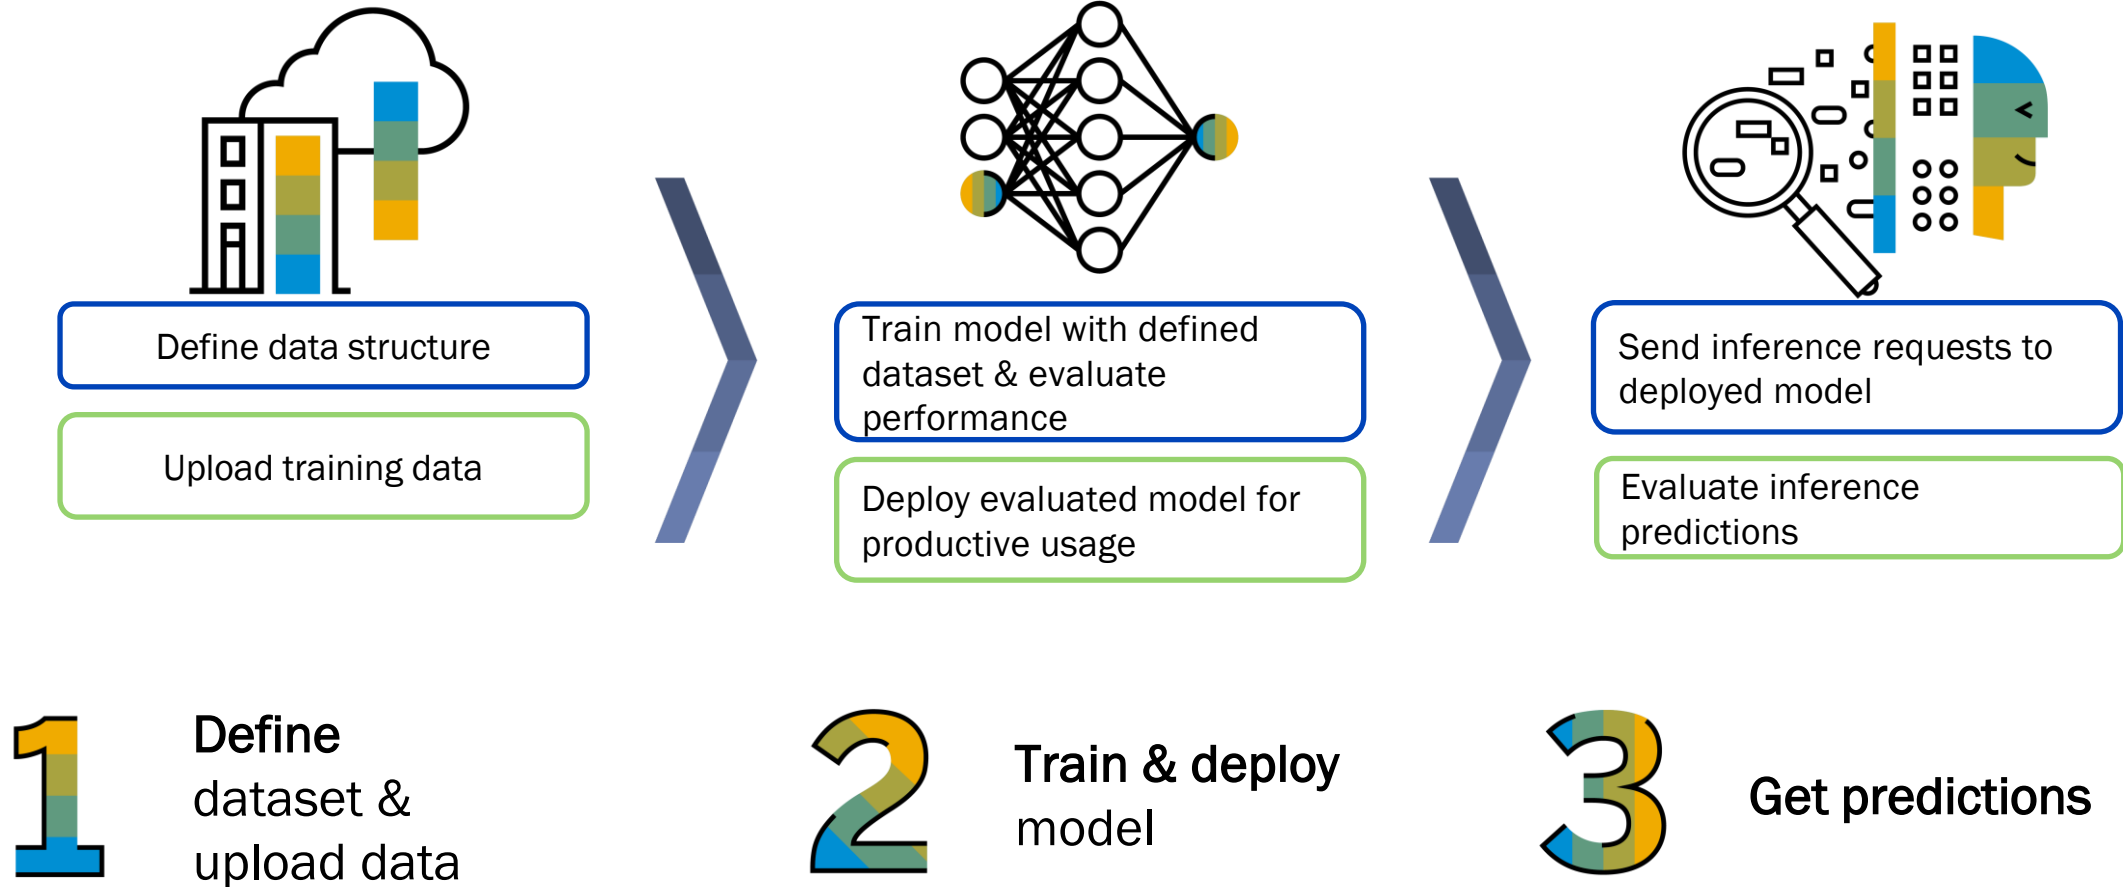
Define data structure

Upload training data

Train model with defined dataset & evaluate performance

Deploy evaluated model for productive usage

Send inference requests to deployed model

Evaluate inference predictions

1 Define dataset & upload data

2 Train & deploy model

3 Get predictions